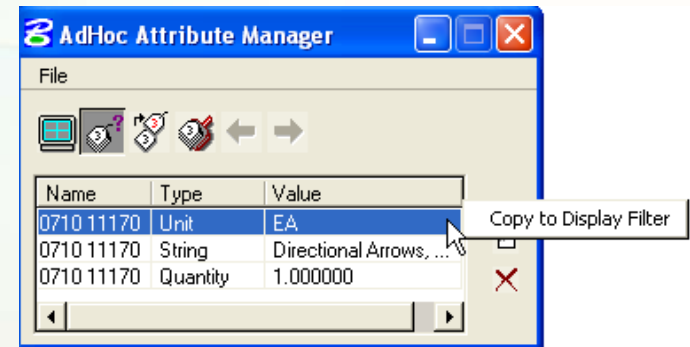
AdHoc Attribute Manager

File

| Name | Type | Value |
|---|---|---|
| 0710 11170 | Unit | EA |
| 0710 11170 | String | Directional Arrows, ... |
| 0710 11170 | Quantity | 1.000000 |

Copy to Display Filter